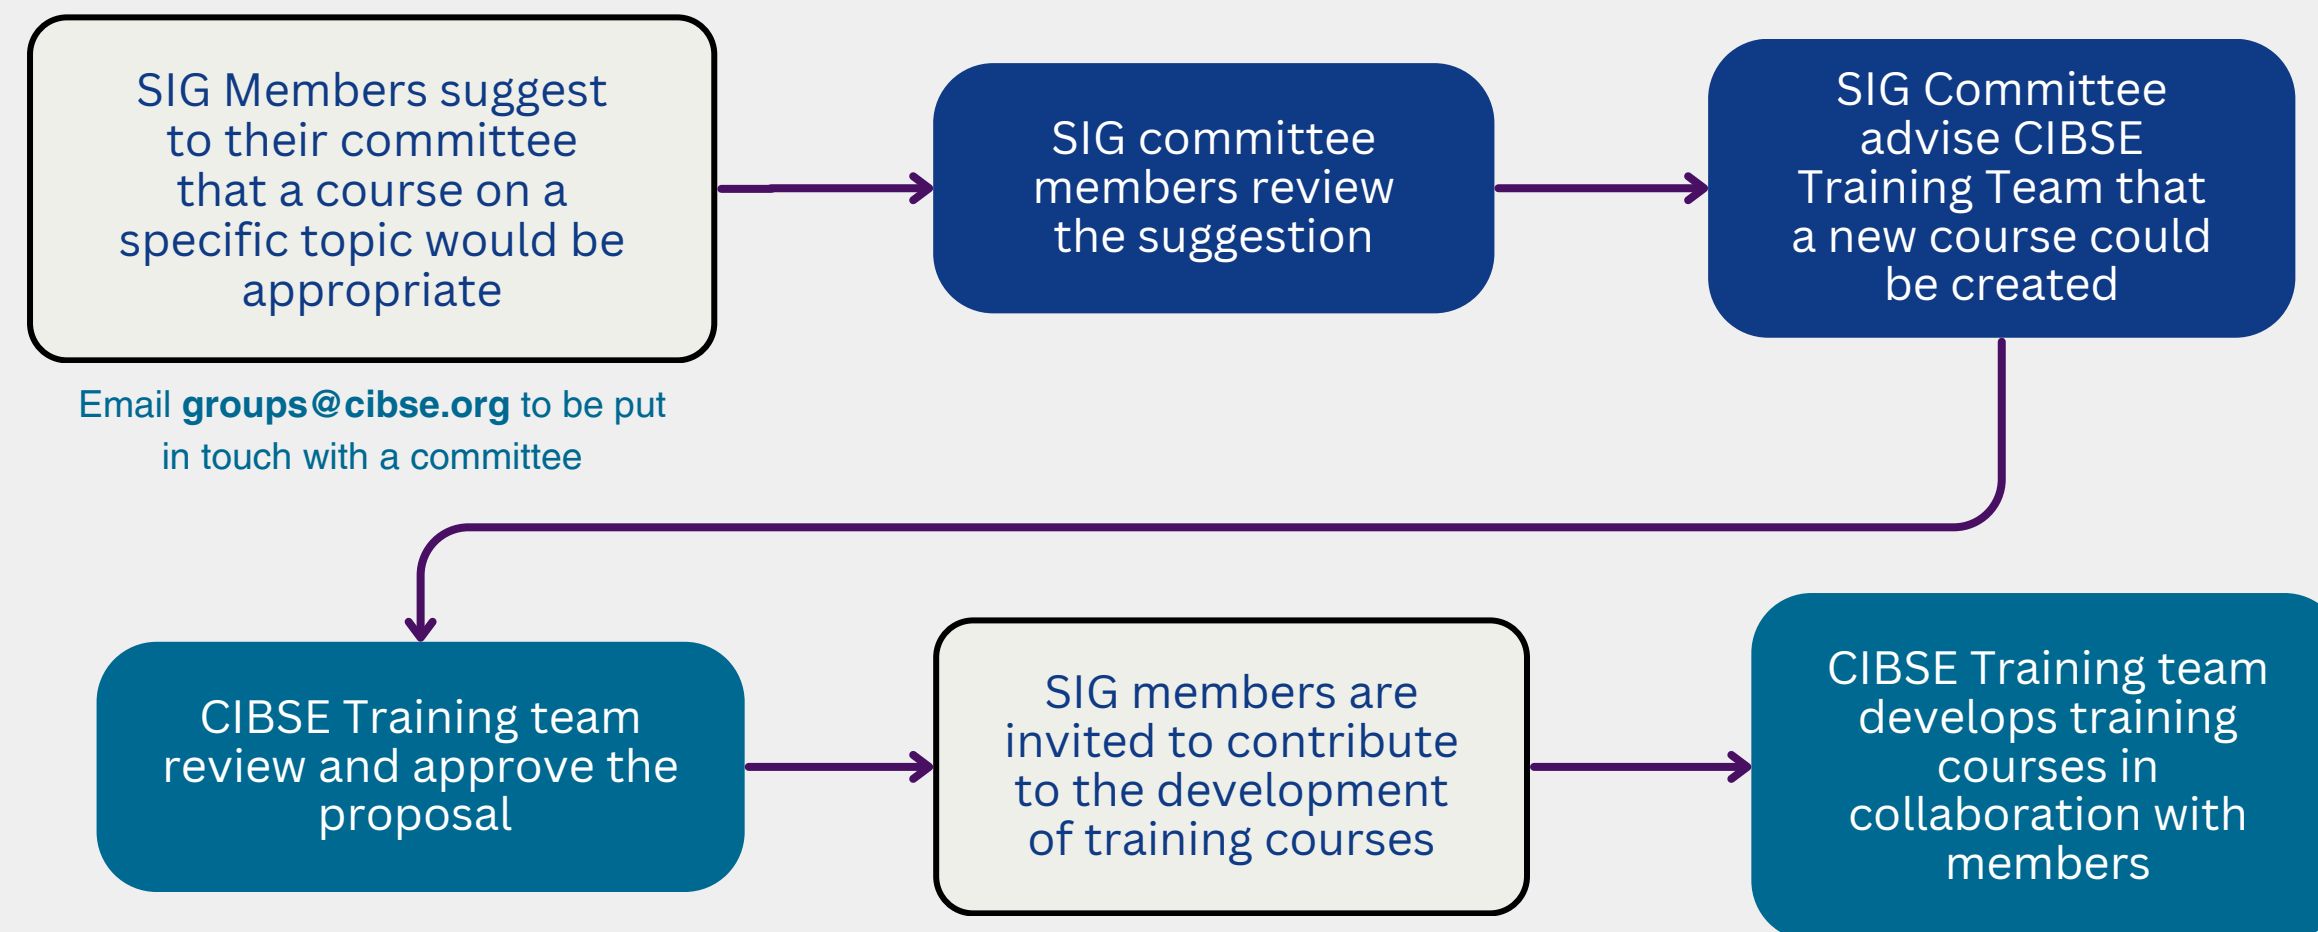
SIG Members suggest to their committee that a course on a specific topic would be appropriate

Email **groups@cibse.org** to be put in touch with a committee

SIG committee members review the suggestion

SIG Committee advise CIBSE Training Team that a new course could be created

CIBSE Training team review and approve the proposal

SIG members are invited to contribute to the development of training courses

CIBSE Training team develops training courses in collaboration with members